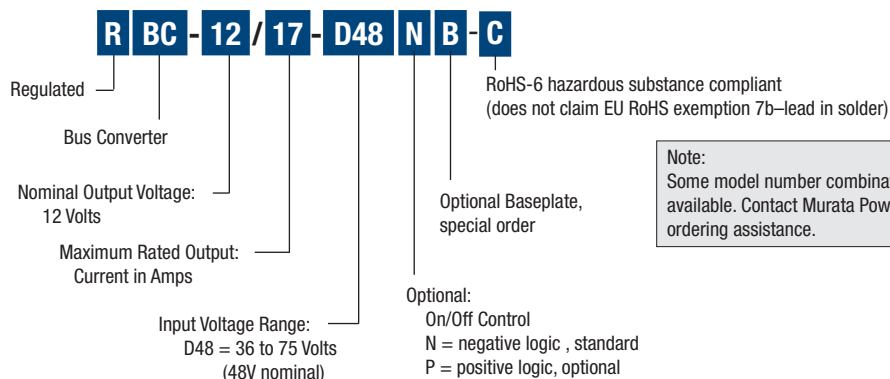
R BC - 12 / 17 - D48 N B - C

Regulated

Bus Converter

Nominal Output Voltage: 12 Volts

Maximum Rated Output: Current in Amps

Input Voltage Range: D48 = 36 to 75 Volts (48V nominal)

RoHS-6 hazardous substance compliant (does not claim EU RoHS exemption 7b–lead in solder)

Optional Baseplate, special order

Optional:
On/Off Control
N = negative logic , standard
P = positive logic, optional

Note:
Some model number combina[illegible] available. Contact Murata Pow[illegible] ordering assistance.